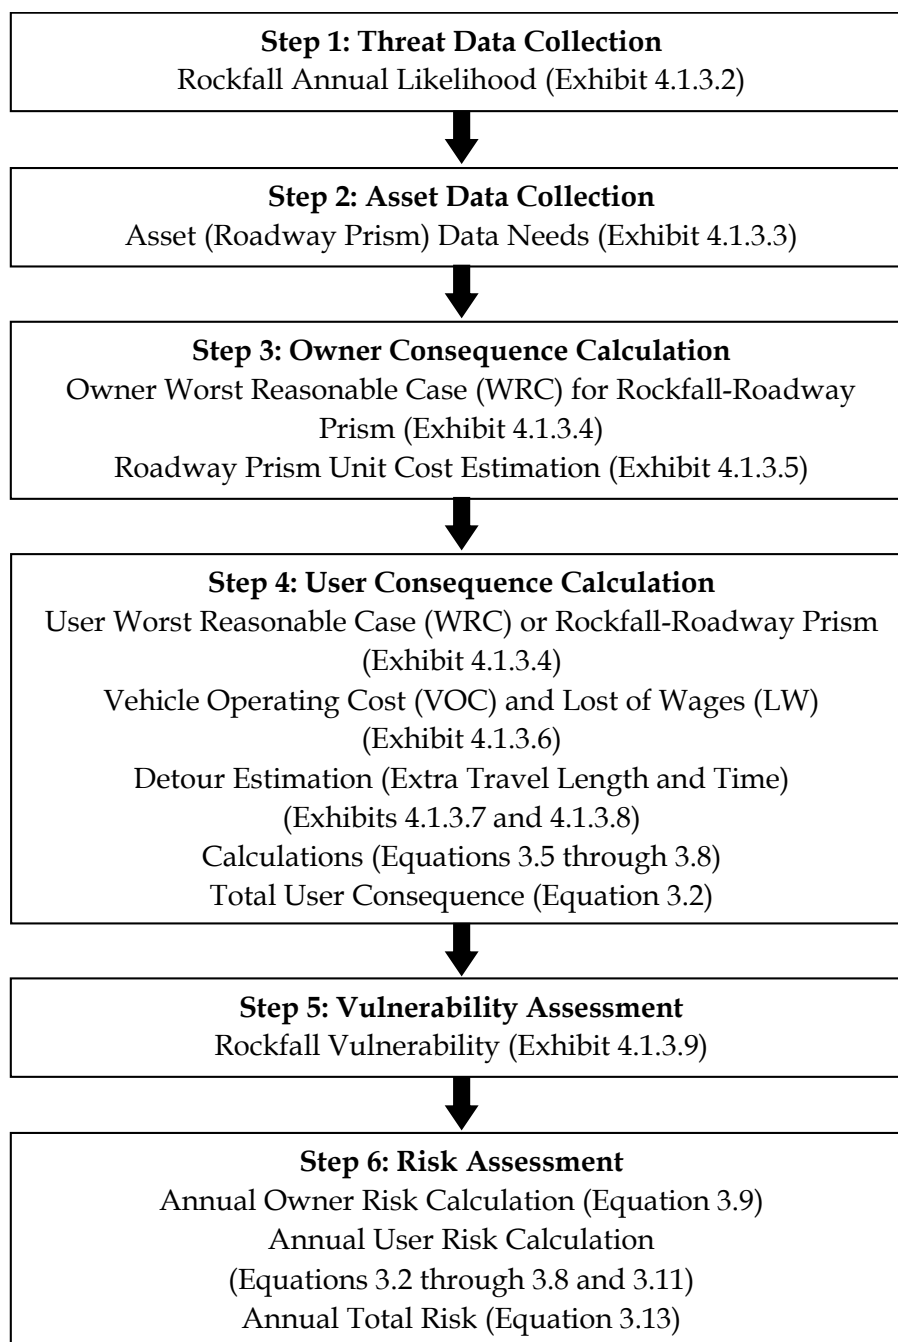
**Step 1: Threat Data Collection**
Rockfall Annual Likelihood (Exhibit 4.1.3.2)

**Step 2: Asset Data Collection**
Asset (Roadway Prism) Data Needs (Exhibit 4.1.3.3)

**Step 3: Owner Consequence Calculation**
Owner Worst Reasonable Case (WRC) for Rockfall-Roadway Prism (Exhibit 4.1.3.4)
Roadway Prism Unit Cost Estimation (Exhibit 4.1.3.5)

**Step 4: User Consequence Calculation**
User Worst Reasonable Case (WRC) or Rockfall-Roadway Prism (Exhibit 4.1.3.4)
Vehicle Operating Cost (VOC) and Lost of Wages (LW) (Exhibit 4.1.3.6)
Detour Estimation (Extra Travel Length and Time) (Exhibits 4.1.3.7 and 4.1.3.8)
Calculations (Equations 3.5 through 3.8)
Total User Consequence (Equation 3.2)

**Step 5: Vulnerability Assessment**
Rockfall Vulnerability (Exhibit 4.1.3.9)

**Step 6: Risk Assessment**
Annual Owner Risk Calculation (Equation 3.9)
Annual User Risk Calculation
(Equations 3.2 through 3.8 and 3.11)
Annual Total Risk (Equation 3.13)